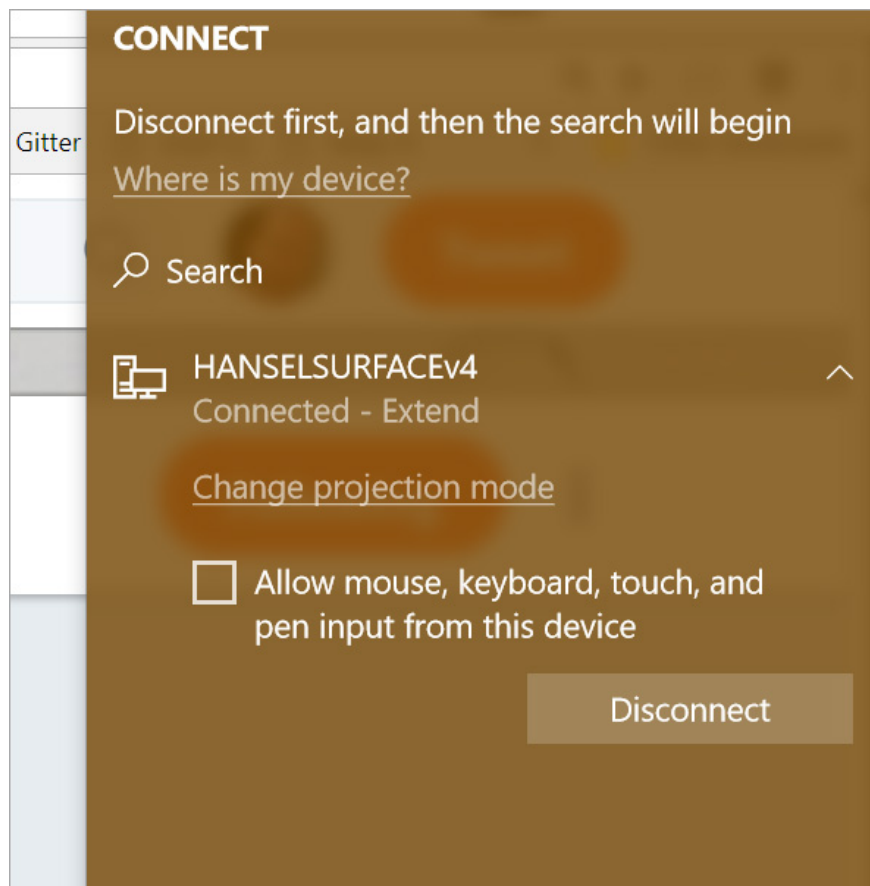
Gitter

CONNECT

Disconnect first, and then the search will begin

Where is my device?

Search

HANSELSURFACEv4
Connected - Extend

Change projection mode

Allow mouse, keyboard, touch, and pen input from this device

Disconnect